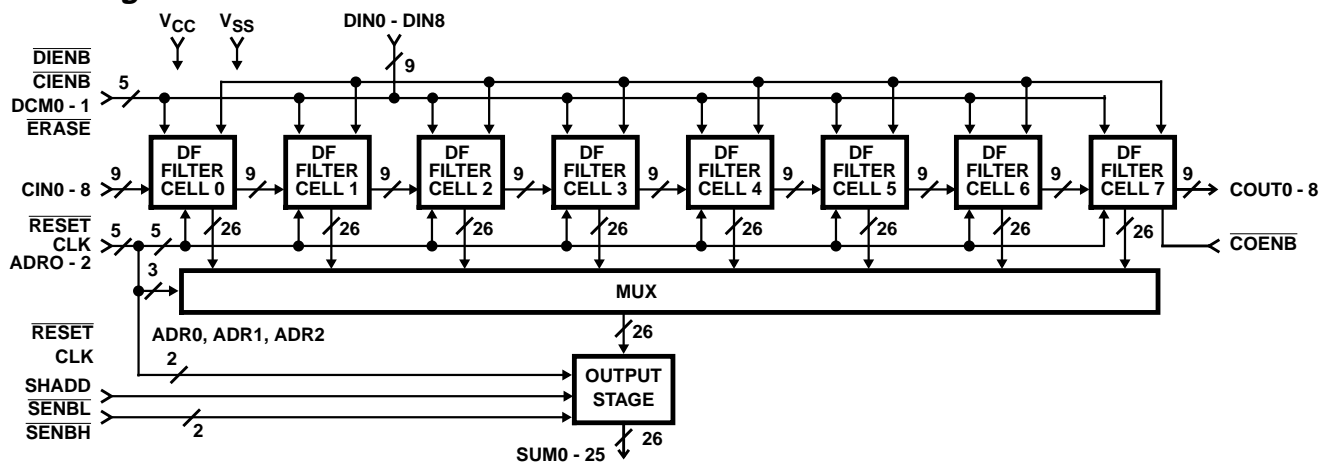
$V_{CC}$ $V_{SS}$ DIN0 - DIN8

9

$\overline{DIENB}$
$\overline{CIENB}$
DCM0 - 1
$\overline{ERASE}$

5

DF FILTER CELL 0
DF FILTER CELL 1
DF FILTER CELL 2
DF FILTER CELL 3
DF FILTER CELL 4
DF FILTER CELL 5
DF FILTER CELL 6
DF FILTER CELL 7

CIN0 - 8 9 9 9 9 9 9 9 9 9 COUT0 - 8

$\overline{RESET}$
CLK
ADRO - 2

5 5 26 26 26 26 26 26 26 26

$\overline{COENB}$

3

MUX

26

$\overline{RESET}$
CLK

ADR0, ADR1, ADR2

2

SHADD
$\overline{SENBL}$
$\overline{SENBH}$

2

OUTPUT STAGE

26

SUM0 - 25